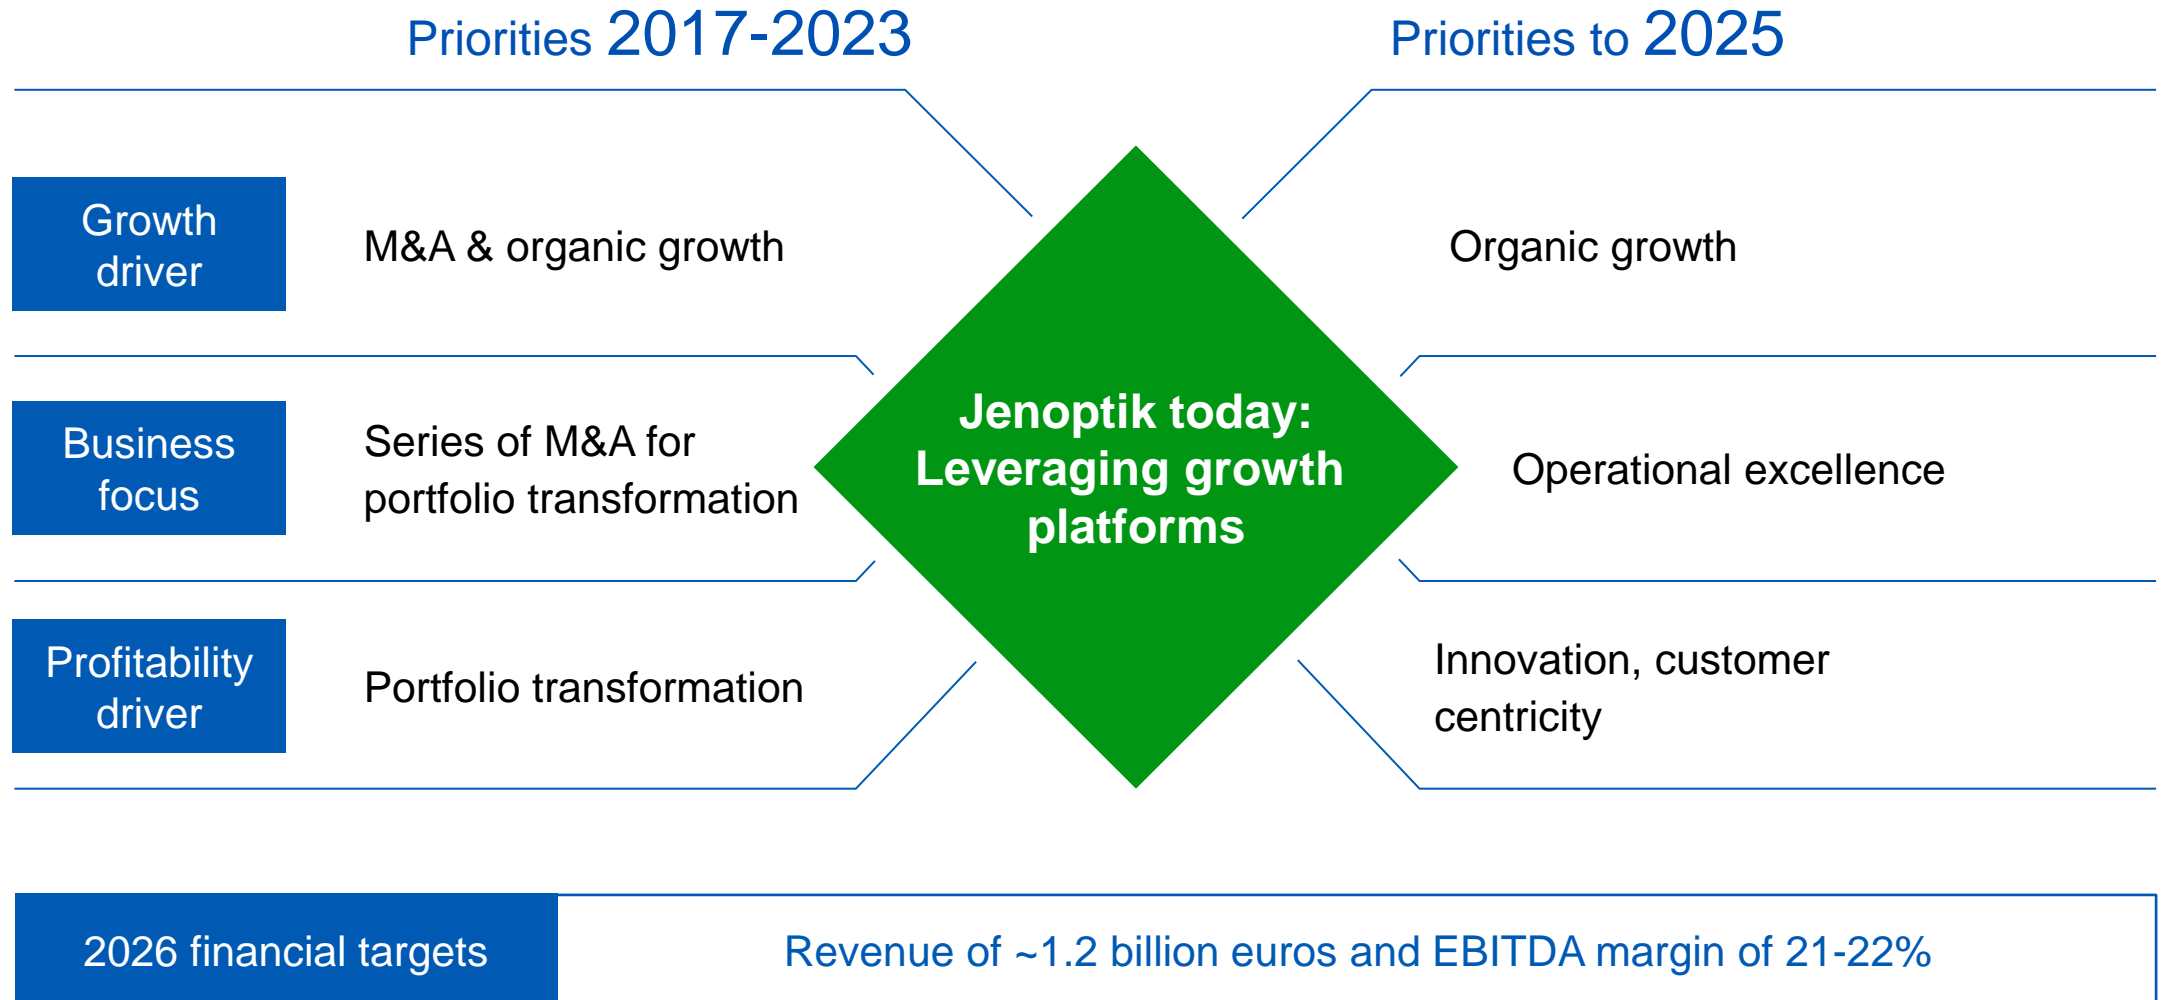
Priorities 2017-2023

Priorities to 2025

Growth driver

M&A & organic growth

Jenoptik today: Leveraging growth platforms

Organic growth

Business focus

Series of M&A for portfolio transformation

Operational excellence

Profitability driver

Portfolio transformation

Innovation, customer centricity

2026 financial targets

Revenue of ~1.2 billion euros and EBITDA margin of 21-22%